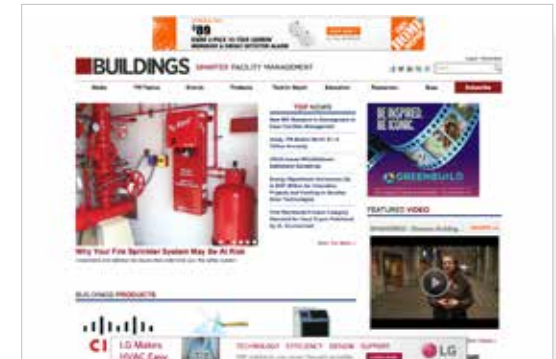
$89

BUILDINGS SMARTER FACILITY MANAGEMENT

TOP NEWS

BE INSPIRED. BE ICONIC

GREENBUILD

Why Your Fire Sprinkler System May Be At Risk

FEATURED VIDEO

BUILDINGS PRODUCTS

LG Makes HVAC Easy

TECHNOLOGY EFFICIENCY DESIGN SUPPORT

LG